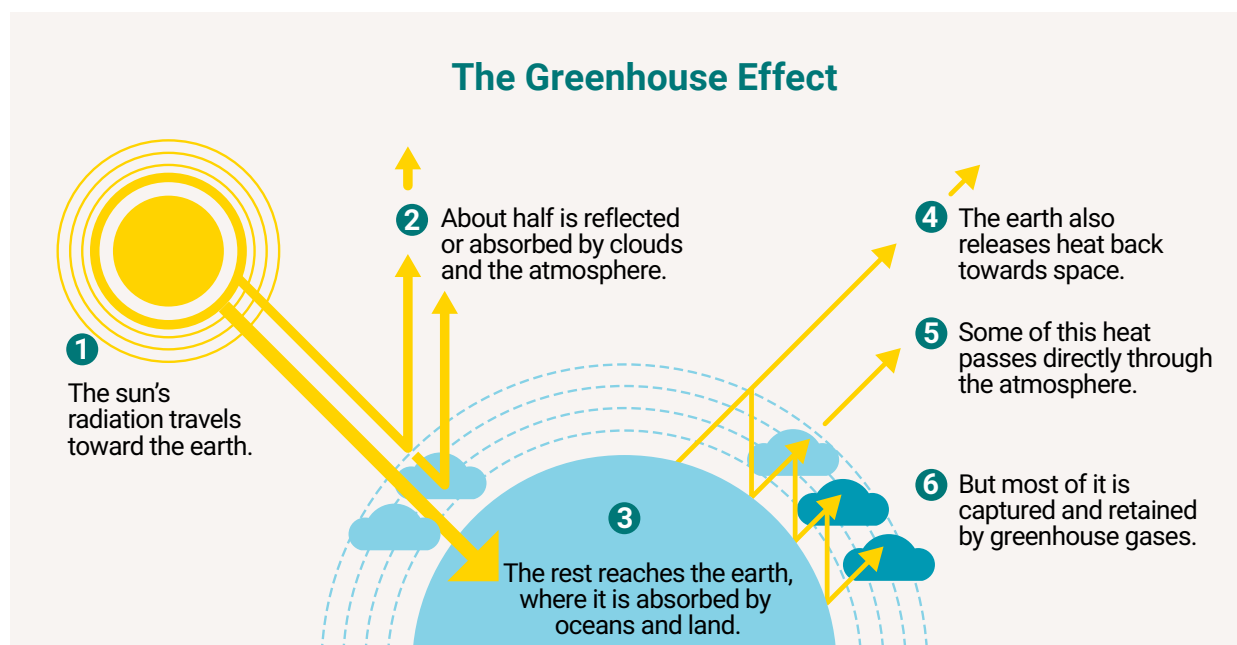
The Greenhouse Effect

1
The sun's radiation travels toward the earth.

2 About half is reflected or absorbed by clouds and the atmosphere.

3
The rest reaches the earth, where it is absorbed by oceans and land.

4 The earth also releases heat back towards space.

5 Some of this heat passes directly through the atmosphere.

6 But most of it is captured and retained by greenhouse gases.